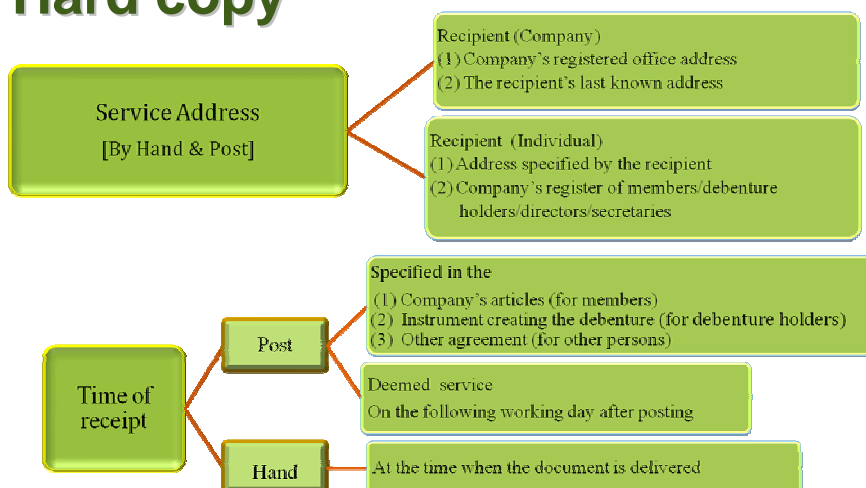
Hard copy

Service Address
[By Hand & Post]

Recipient (Company)
(1) Company's registered office address
(2) The recipient's last known address

Recipient (Individual)
(1) Address specified by the recipient
(2) Company's register of members/debenture holders/directors/secretaries

Time of receipt

Post

Specified in the
(1) Company's articles (for members)
(2) Instrument creating the debenture (for debenture holders)
(3) Other agreement (for other persons)

Deemed service
On the following working day after posting

Hand

At the time when the document is delivered